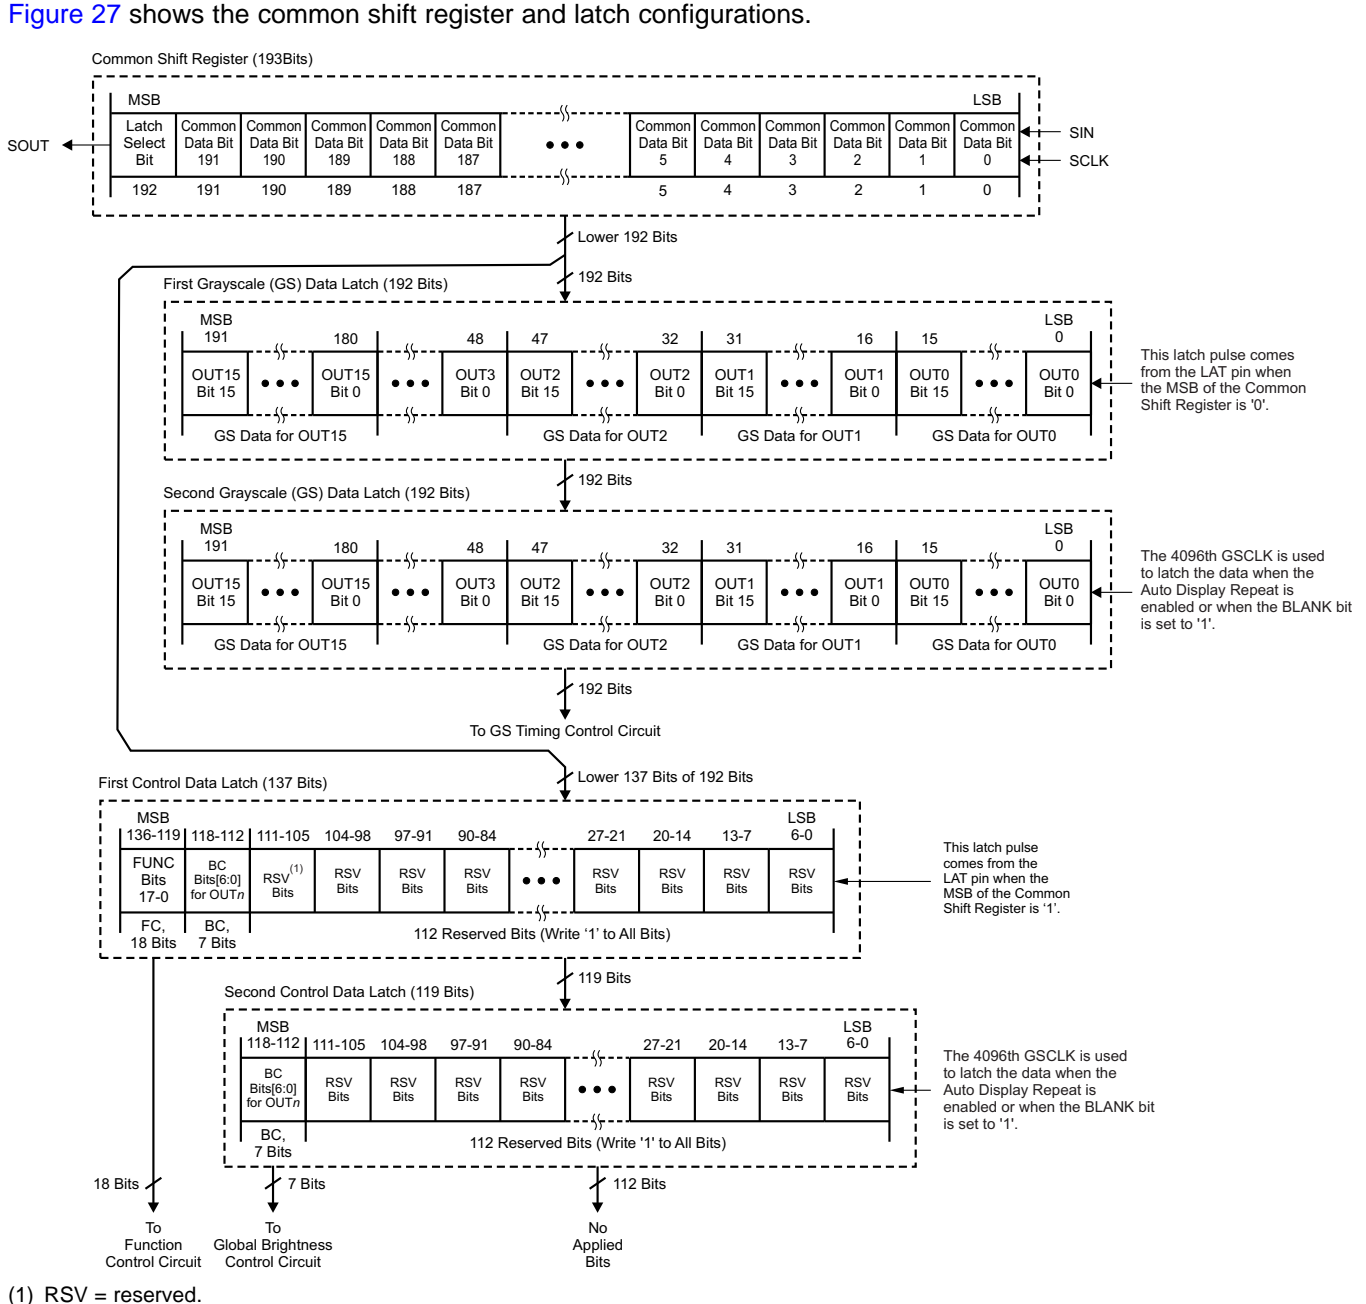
Figure 27 shows the common shift register and latch configurations.

Common Shift Register (193Bits)

MSB

LSB

SOUT

| Latch Select Bit | Common Data Bit 191 | Common Data Bit 190 | Common Data Bit 189 | Common Data Bit 188 | Common Data Bit 187 | • • • | Common Data Bit 5 | Common Data Bit 4 | Common Data Bit 3 | Common Data Bit 2 | Common Data Bit 1 | Common Data Bit 0 |
|---|---|---|---|---|---|---|---|---|---|---|---|---|
| 192 | 191 | 190 | 189 | 188 | 187 | | 5 | 4 | 3 | 2 | 1 | 0 |

SIN

SCLK

Lower 192 Bits

192 Bits

First Grayscale (GS) Data Latch (192 Bits)

MSB 191 | 180 | 48 | 47 | 32 | 31 | 16 | 15 | LSB 0

OUT15 Bit 15 • • • OUT15 Bit 0 • • • OUT3 Bit 0 OUT2 Bit 15 • • • OUT2 Bit 0 OUT1 Bit 15 • • • OUT1 Bit 0 OUT0 Bit 15 • • • OUT0 Bit 0

GS Data for OUT15 GS Data for OUT2 GS Data for OUT1 GS Data for OUT0

This latch pulse comes from the LAT pin when the MSB of the Common Shift Register is '0'.

192 Bits

Second Grayscale (GS) Data Latch (192 Bits)

MSB 191 | 180 | 48 | 47 | 32 | 31 | 16 | 15 | LSB 0

OUT15 Bit 15 • • • OUT15 Bit 0 • • • OUT3 Bit 0 OUT2 Bit 15 • • • OUT2 Bit 0 OUT1 Bit 15 • • • OUT1 Bit 0 OUT0 Bit 15 • • • OUT0 Bit 0

GS Data for OUT15 GS Data for OUT2 GS Data for OUT1 GS Data for OUT0

The 4096th GSCLK is used to latch the data when the Auto Display Repeat is enabled or when the BLANK bit is set to '1'.

192 Bits

To GS Timing Control Circuit

Lower 137 Bits of 192 Bits

First Control Data Latch (137 Bits)

MSB 136-119 | 118-112 | 111-105 | 104-98 | 97-91 | 90-84 | 27-21 | 20-14 | 13-7 | LSB 6-0

FUNC Bits 17-0 | BC Bits[6:0] for OUT$n$ | RSV$^{(1)}$ Bits | RSV Bits | RSV Bits | RSV Bits | • • • | RSV Bits | RSV Bits | RSV Bits | RSV Bits

FC, 18 Bits | BC, 7 Bits | 112 Reserved Bits (Write '1' to All Bits)

This latch pulse comes from the LAT pin when the MSB of the Common Shift Register is '1'.

119 Bits

Second Control Data Latch (119 Bits)

MSB 118-112 | 111-105 | 104-98 | 97-91 | 90-84 | 27-21 | 20-14 | 13-7 | LSB 6-0

BC Bits[6:0] for OUT$n$ | RSV Bits | RSV Bits | RSV Bits | RSV Bits | • • • | RSV Bits | RSV Bits | RSV Bits | RSV Bits

BC, 7 Bits | 112 Reserved Bits (Write '1' to All Bits)

The 4096th GSCLK is used to latch the data when the Auto Display Repeat is enabled or when the BLANK bit is set to '1'.

18 Bits

7 Bits

112 Bits

To Function Control Circuit

To Global Brightness Control Circuit

No Applied Bits

(1) RSV = reserved.